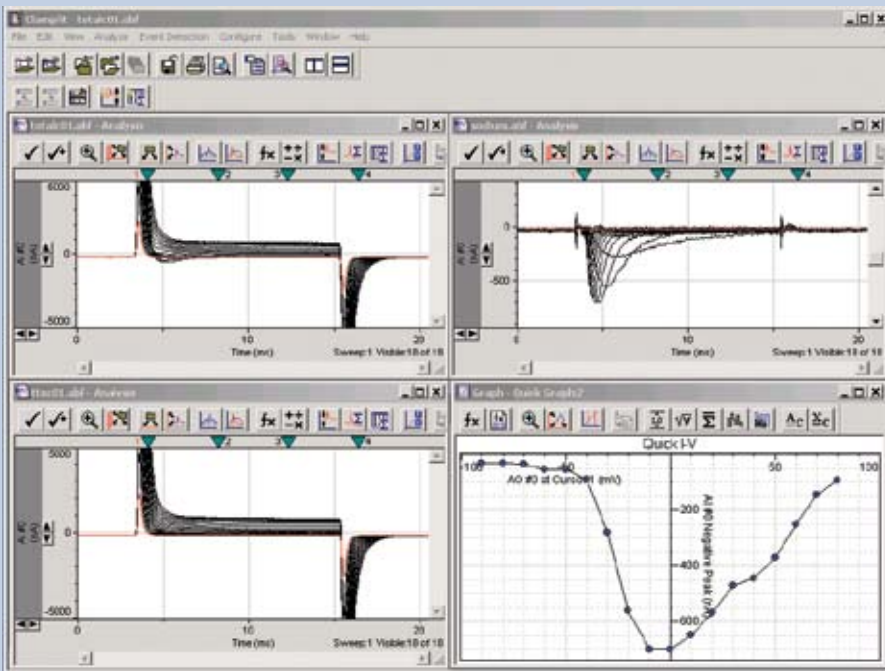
Clampfit - [totalc01.abf]

File Edit View Analyze Event Detection Configure Tools Window Help

totalc01.abf - Analysis

fx

1 2 3 4

5000

0

-5000

AI #0 (pA)

0

10

20

Time (ms)

Sweep:1 Visible:18 of 18

sodium.abf - Analysis

fx

1 2 3 4

0

-500

AI #0 (pA)

0

10

20

Time (ms)

Sweep:1 Visible:18 of 18

ttxc01.abf - Analysis

fx

1 2 3 4

5000

0

-5000

AI #0 (pA)

0

10

20

Time (ms)

Sweep:1 Visible:18 of 18

Graph - Quick Graph2

fx

Quick I-V

-100

-50

50

100

AO #0 at Cursor#1 (mV)

-200

-400

-600

AI #0 Negative Peak (pA)